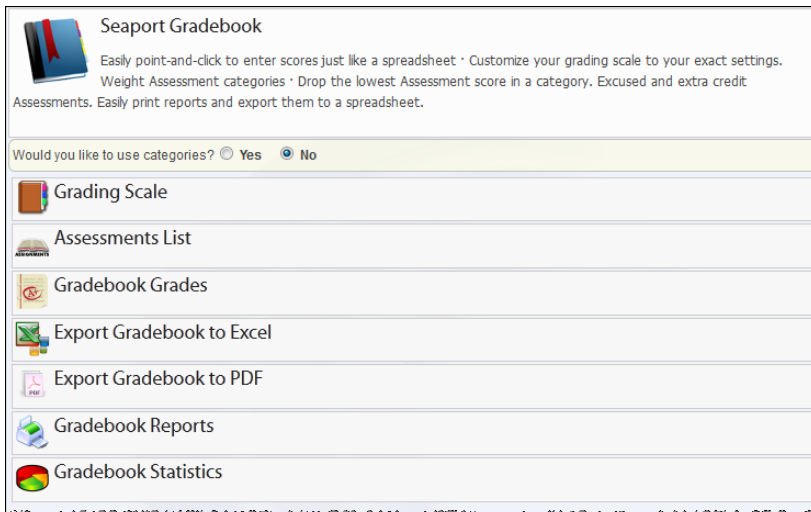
Seaport Gradebook

Easily point-and-click to enter scores just like a spreadsheet · Customize your grading scale to your exact settings. Weight Assessment categories · Drop the lowest Assessment score in a category. Excused and extra credit Assessments. Easily print reports and export them to a spreadsheet.

Would you like to use categories? Yes No

Grading Scale

ASSESSMENTS

Assessments List

Gradebook Grades

Export Gradebook to Excel

PDF

Export Gradebook to PDF

Gradebook Reports

Gradebook Statistics